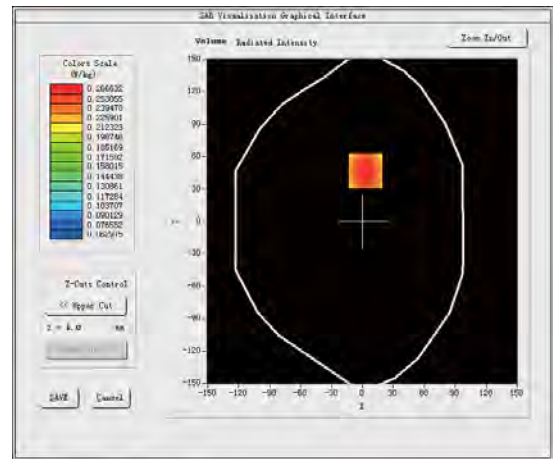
SAR Visualisation Graphical Interface

Colors Scale
(W/kg)
0.266632
0.253055
0.239478
0.225901
0.212323
0.198746
0.185169
0.171592
0.158015
0.144438
0.130861
0.117284
0.103707
0.090129
0.076552
0.062975

Z-Cuts Control
<< Upper Cut
z = 4.0 mm
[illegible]

SAVE
Cancel

Volume Radiated Intensity
Zoom In/Out

150
120
90
60
30
0
-30
-60
-90
-120
-150
y

-150 -120 -90 -60 -30 0 30 60 90 120 150
x